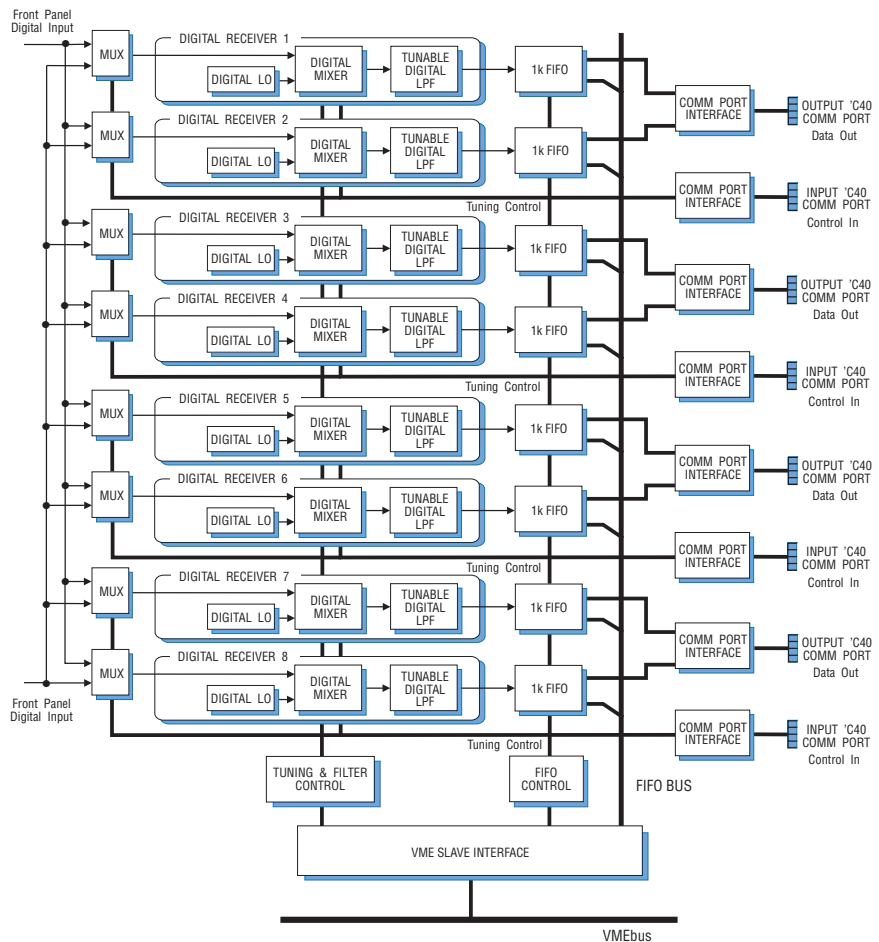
Front Panel
Digital Input

MUX
DIGITAL RECEIVER 1
DIGITAL LO
DIGITAL MIXER
TUNABLE DIGITAL LPF
1k FIFO
COMM PORT INTERFACE
OUTPUT 'C40 COMM PORT Data Out

MUX
DIGITAL RECEIVER 2
DIGITAL LO
DIGITAL MIXER
TUNABLE DIGITAL LPF
1k FIFO
COMM PORT INTERFACE
INPUT 'C40 COMM PORT Control In
Tuning Control

MUX
DIGITAL RECEIVER 3
DIGITAL LO
DIGITAL MIXER
TUNABLE DIGITAL LPF
1k FIFO
COMM PORT INTERFACE
OUTPUT 'C40 COMM PORT Data Out

MUX
DIGITAL RECEIVER 4
DIGITAL LO
DIGITAL MIXER
TUNABLE DIGITAL LPF
1k FIFO
COMM PORT INTERFACE
INPUT 'C40 COMM PORT Control In
Tuning Control

MUX
DIGITAL RECEIVER 5
DIGITAL LO
DIGITAL MIXER
TUNABLE DIGITAL LPF
1k FIFO
COMM PORT INTERFACE
OUTPUT 'C40 COMM PORT Data Out

MUX
DIGITAL RECEIVER 6
DIGITAL LO
DIGITAL MIXER
TUNABLE DIGITAL LPF
1k FIFO
COMM PORT INTERFACE
INPUT 'C40 COMM PORT Control In
Tuning Control

MUX
DIGITAL RECEIVER 7
DIGITAL LO
DIGITAL MIXER
TUNABLE DIGITAL LPF
1k FIFO
COMM PORT INTERFACE
OUTPUT 'C40 COMM PORT Data Out

MUX
DIGITAL RECEIVER 8
DIGITAL LO
DIGITAL MIXER
TUNABLE DIGITAL LPF
1k FIFO
COMM PORT INTERFACE
INPUT 'C40 COMM PORT Control In
Front Panel
Digital Input
Tuning Control

TUNING & FILTER CONTROL
FIFO CONTROL
FIFO BUS
VME SLAVE INTERFACE
VMEbus